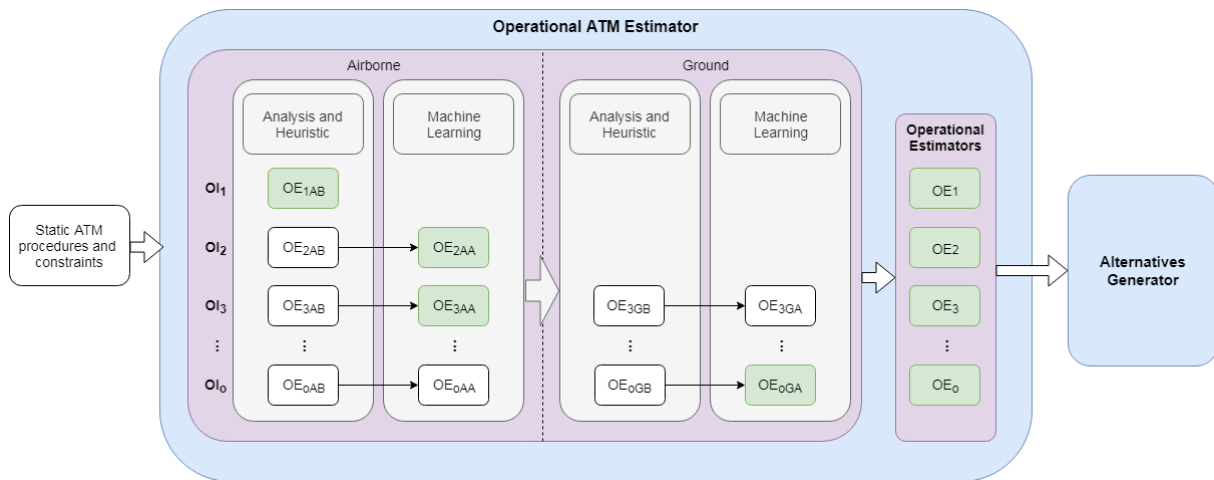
Operational ATM Estimator

Static ATM procedures and constraints

Airborne

Analysis and Heuristic

Machine Learning

Ground

Analysis and Heuristic

Machine Learning

$OI_1$
$OE_{1AB}$

$OI_2$
$OE_{2AB}$
$OE_{2AA}$

$OI_3$
$OE_{3AB}$
$OE_{3AA}$
$OE_{3GB}$
$OE_{3GA}$

⋮ ⋮ ⋮ ⋮ ⋮

$OI_o$
$OE_{oAB}$
$OE_{oAA}$
$OE_{oGB}$
$OE_{oGA}$

Operational Estimators

$OE_1$
$OE_2$
$OE_3$
⋮
$OE_o$

Alternatives Generator